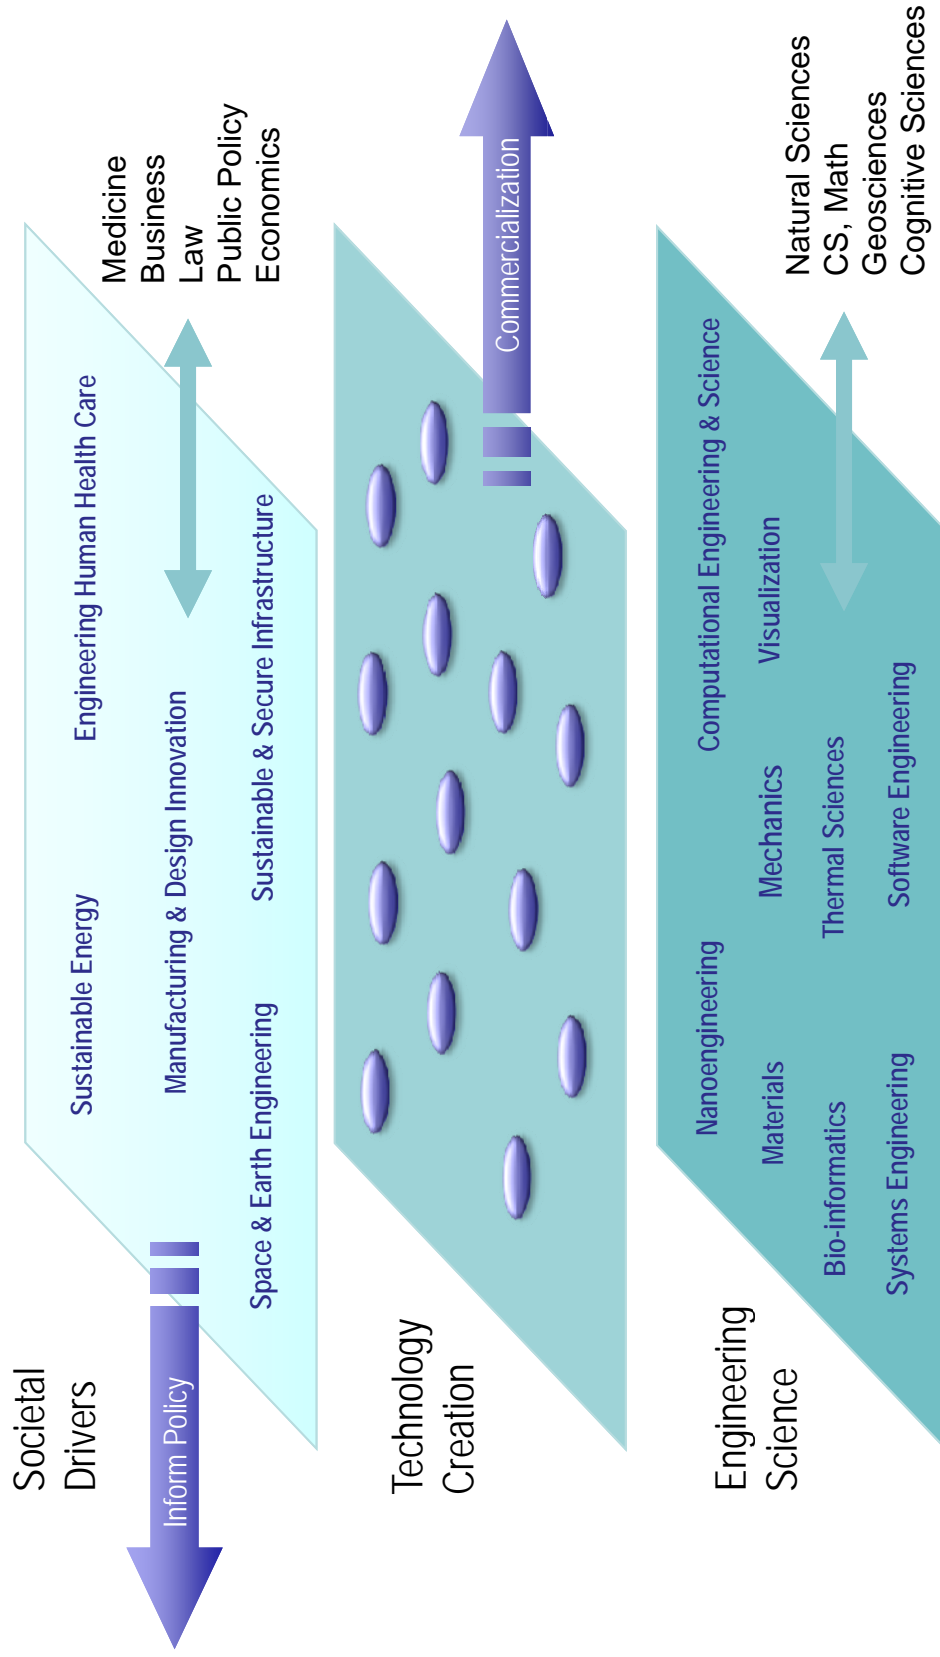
Societal Drivers

Inform Policy

Space & Earth Engineering

Sustainable & Secure Infrastructure

Manufacturing & Design Innovation

Sustainable Energy

Engineering Human Health Care

Medicine
Business
Law
Public Policy
Economics

Technology Creation

Commercialization

Engineering Science

Systems Engineering

Software Engineering

Bio-informatics

Thermal Sciences

Materials

Mechanics

Visualization

Nanoengineering

Computational Engineering & Science

Natural Sciences
CS, Math
Geosciences
Cognitive Sciences